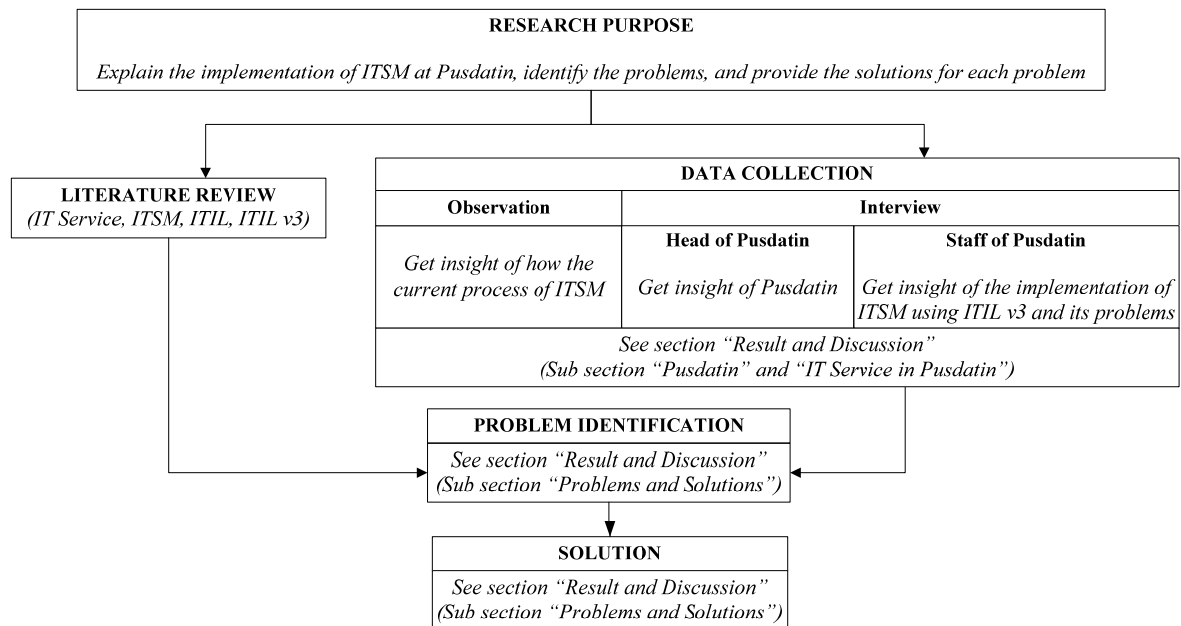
RESEARCH PURPOSE

Explain the implementation of ITSM at Pusdatin, identify the problems, and provide the solutions for each problem

LITERATURE REVIEW
(IT Service, ITSM, ITIL, ITIL v3)

DATA COLLECTION

| Observation | Interview | |
|---|---|---|
| | Head of Pusdatin | Staff of Pusdatin |
| Get insight of how the current process of ITSM | Get insight of Pusdatin | Get insight of the implementation of ITSM using ITIL v3 and its problems |

See section "Result and Discussion"
(Sub section "Pusdatin" and "IT Service in Pusdatin")

PROBLEM IDENTIFICATION

See section "Result and Discussion"
(Sub section "Problems and Solutions")

SOLUTION

See section "Result and Discussion"
(Sub section "Problems and Solutions")